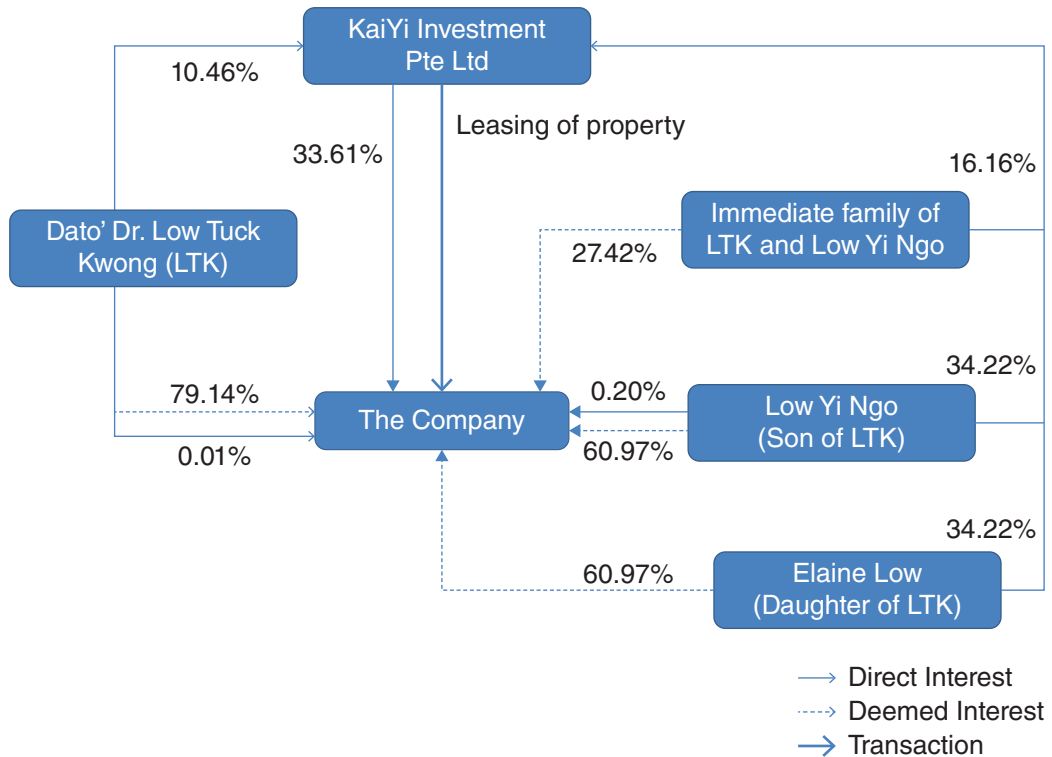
KaiYi Investment Pte Ltd

10.46%

33.61%

Leasing of property

16.16%

Dato' Dr. Low Tuck Kwong (LTK)

Immediate family of LTK and Low Yi Ngo

27.42%

34.22%

79.14%

0.20%

The Company

Low Yi Ngo (Son of LTK)

60.97%

0.01%

34.22%

60.97%

Elaine Low (Daughter of LTK)

Direct Interest
Deemed Interest
Transaction